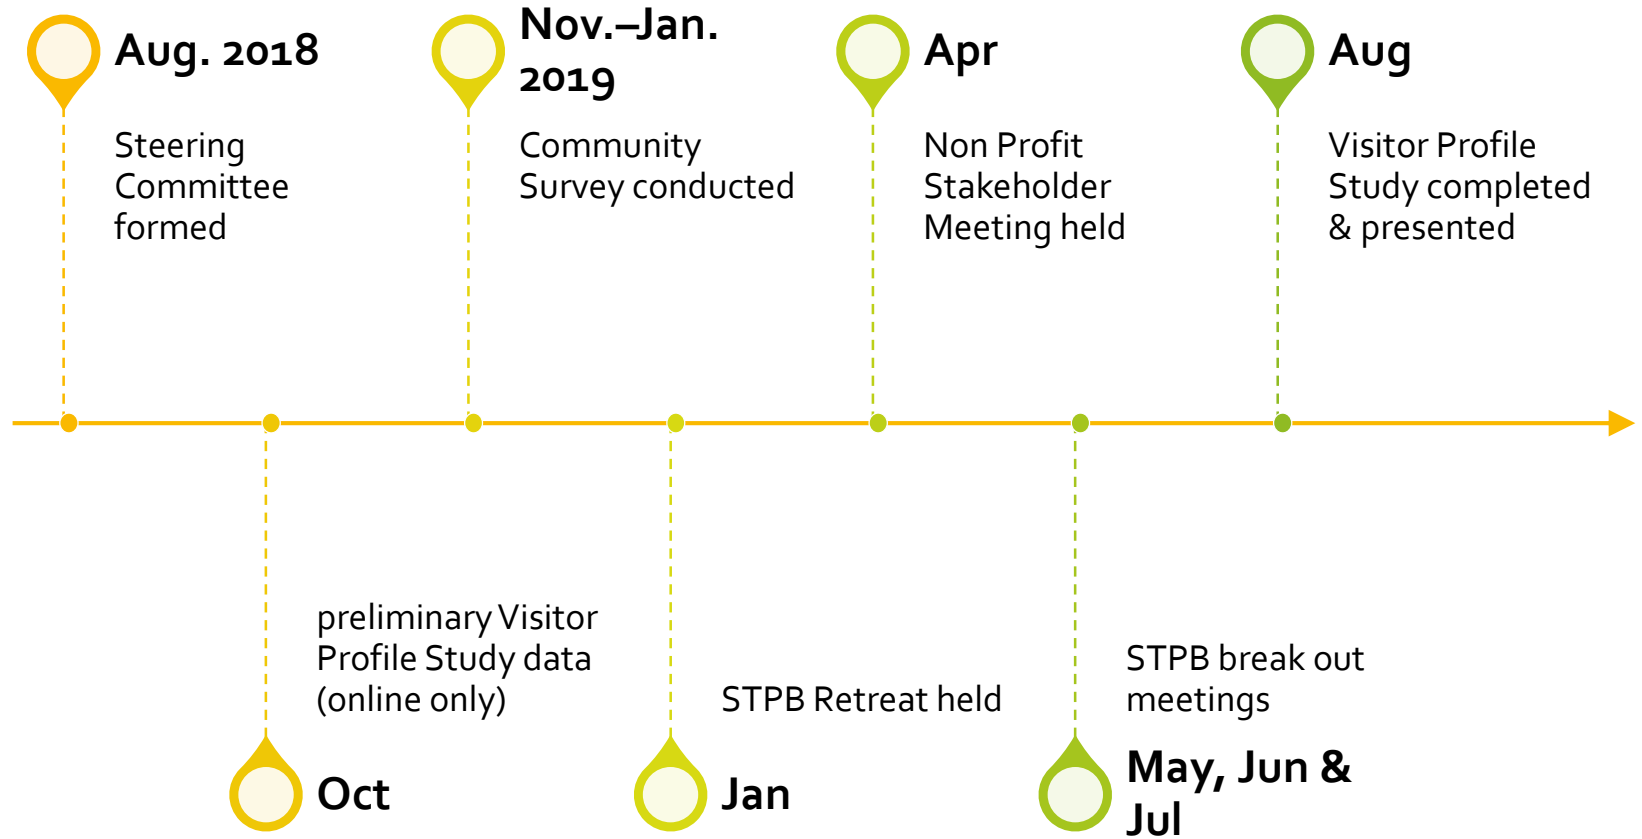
Aug. 2018

Steering Committee formed

Nov.–Jan. 2019

Community Survey conducted

Apr

Non Profit Stakeholder Meeting held

Aug

Visitor Profile Study completed & presented

preliminary Visitor Profile Study data (online only)

Oct

STPB Retreat held

Jan

STPB break out meetings

May, Jun & Jul